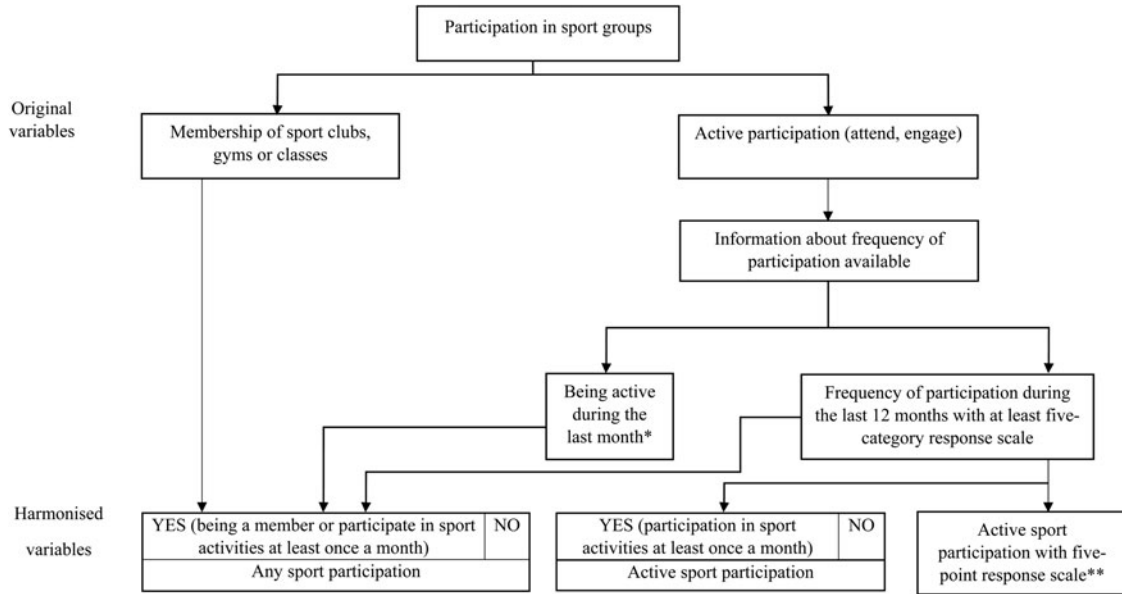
Participation in sport groups

Original variables

Membership of sport clubs, gyms or classes

Active participation (attend, engage)

Information about frequency of participation available

Being active during the last month*

Frequency of participation during the last 12 months with at least five-category response scale

Harmonised variables

YES (being a member or participate in sport activities at least once a month)

NO

Any sport participation

YES (participation in sport activities at least once a month)

NO

Active sport participation

Active sport participation with five-point response scale**